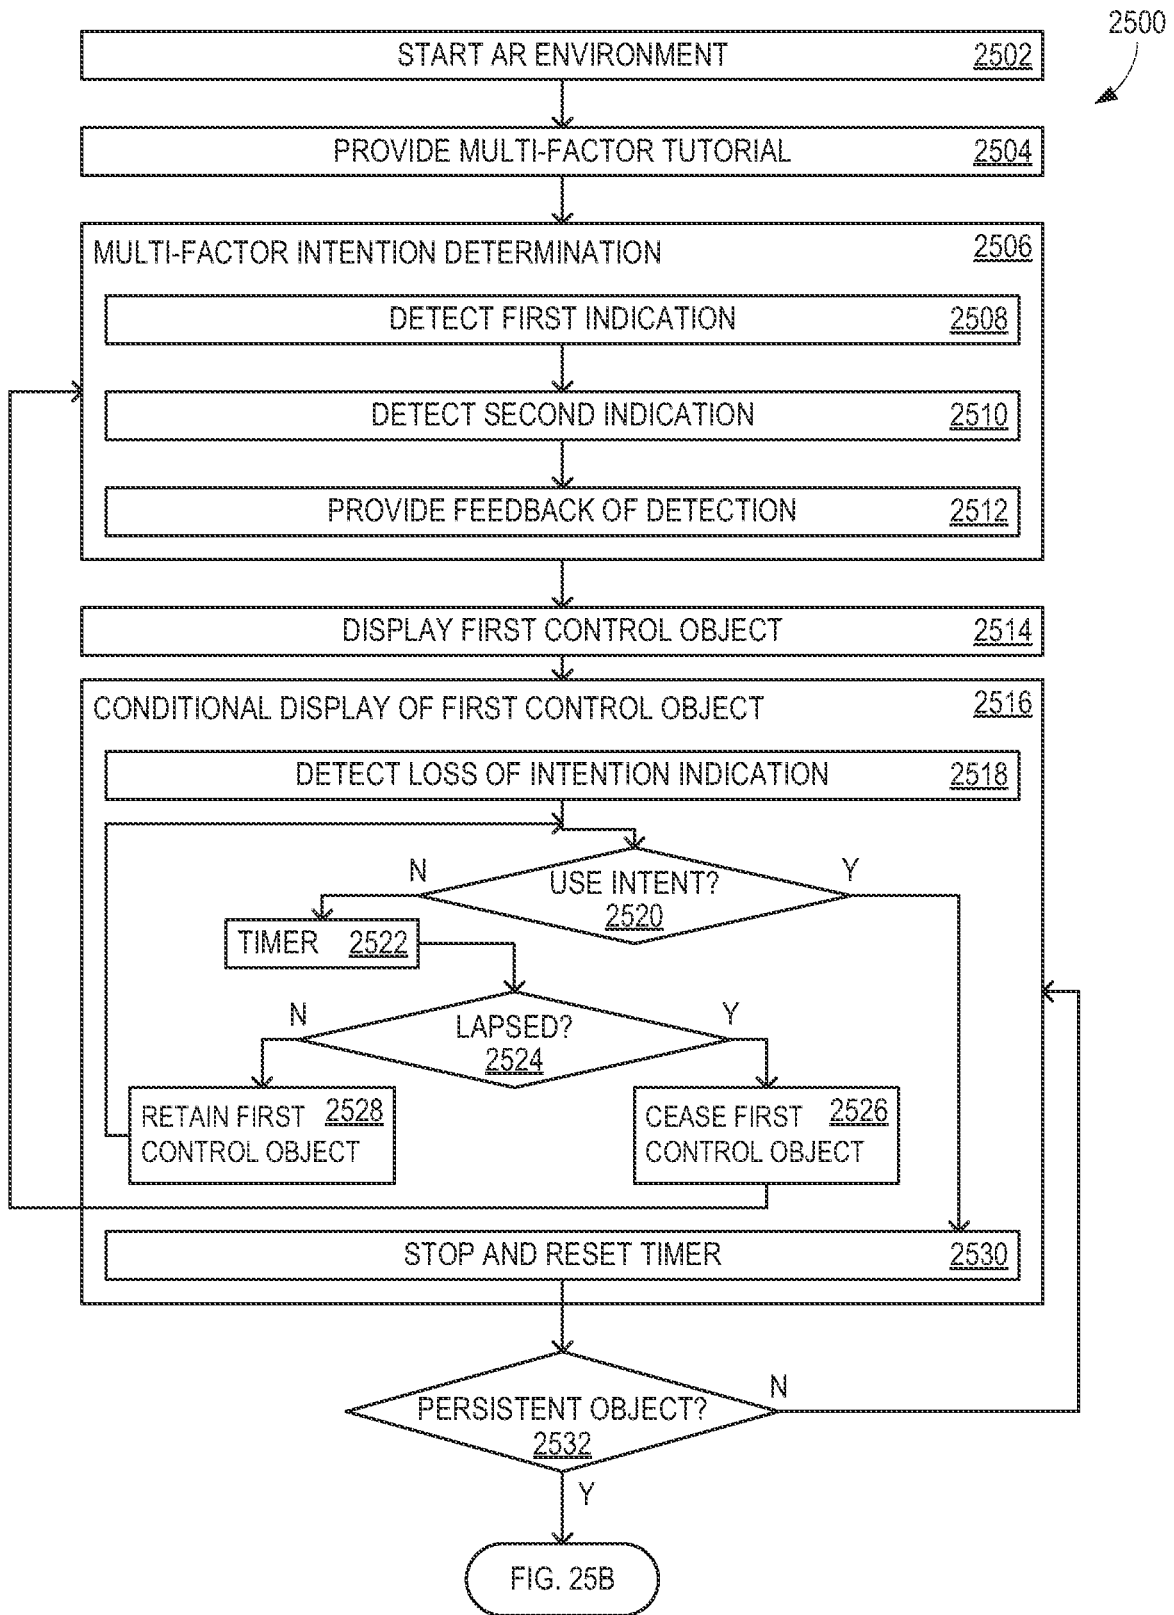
2500

START AR ENVIRONMENT 2502

PROVIDE MULTI-FACTOR TUTORIAL 2504

MULTI-FACTOR INTENTION DETERMINATION 2506

DETECT FIRST INDICATION 2508

DETECT SECOND INDICATION 2510

PROVIDE FEEDBACK OF DETECTION 2512

DISPLAY FIRST CONTROL OBJECT 2514

CONDITIONAL DISPLAY OF FIRST CONTROL OBJECT 2516

DETECT LOSS OF INTENTION INDICATION 2518

N

USE INTENT? 2520

Y

TIMER 2522

N

LAPSED? 2524

Y

RETAIN FIRST CONTROL OBJECT 2528

CEASE FIRST CONTROL OBJECT 2526

STOP AND RESET TIMER 2530

PERSISTENT OBJECT? 2532

N

Y

FIG. 25B